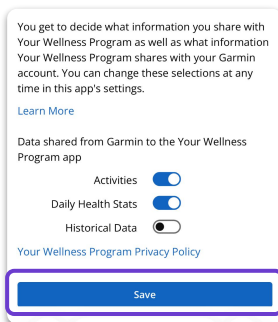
You get to decide what information you share with Your Wellness Program as well as what information Your Wellness Program shares with your Garmin account. You can change these selections at any time in this app's settings.

Learn More

Data shared from Garmin to the Your Wellness Program app

Activities

Daily Health Stats

Historical Data

Your Wellness Program Privacy Policy

Save